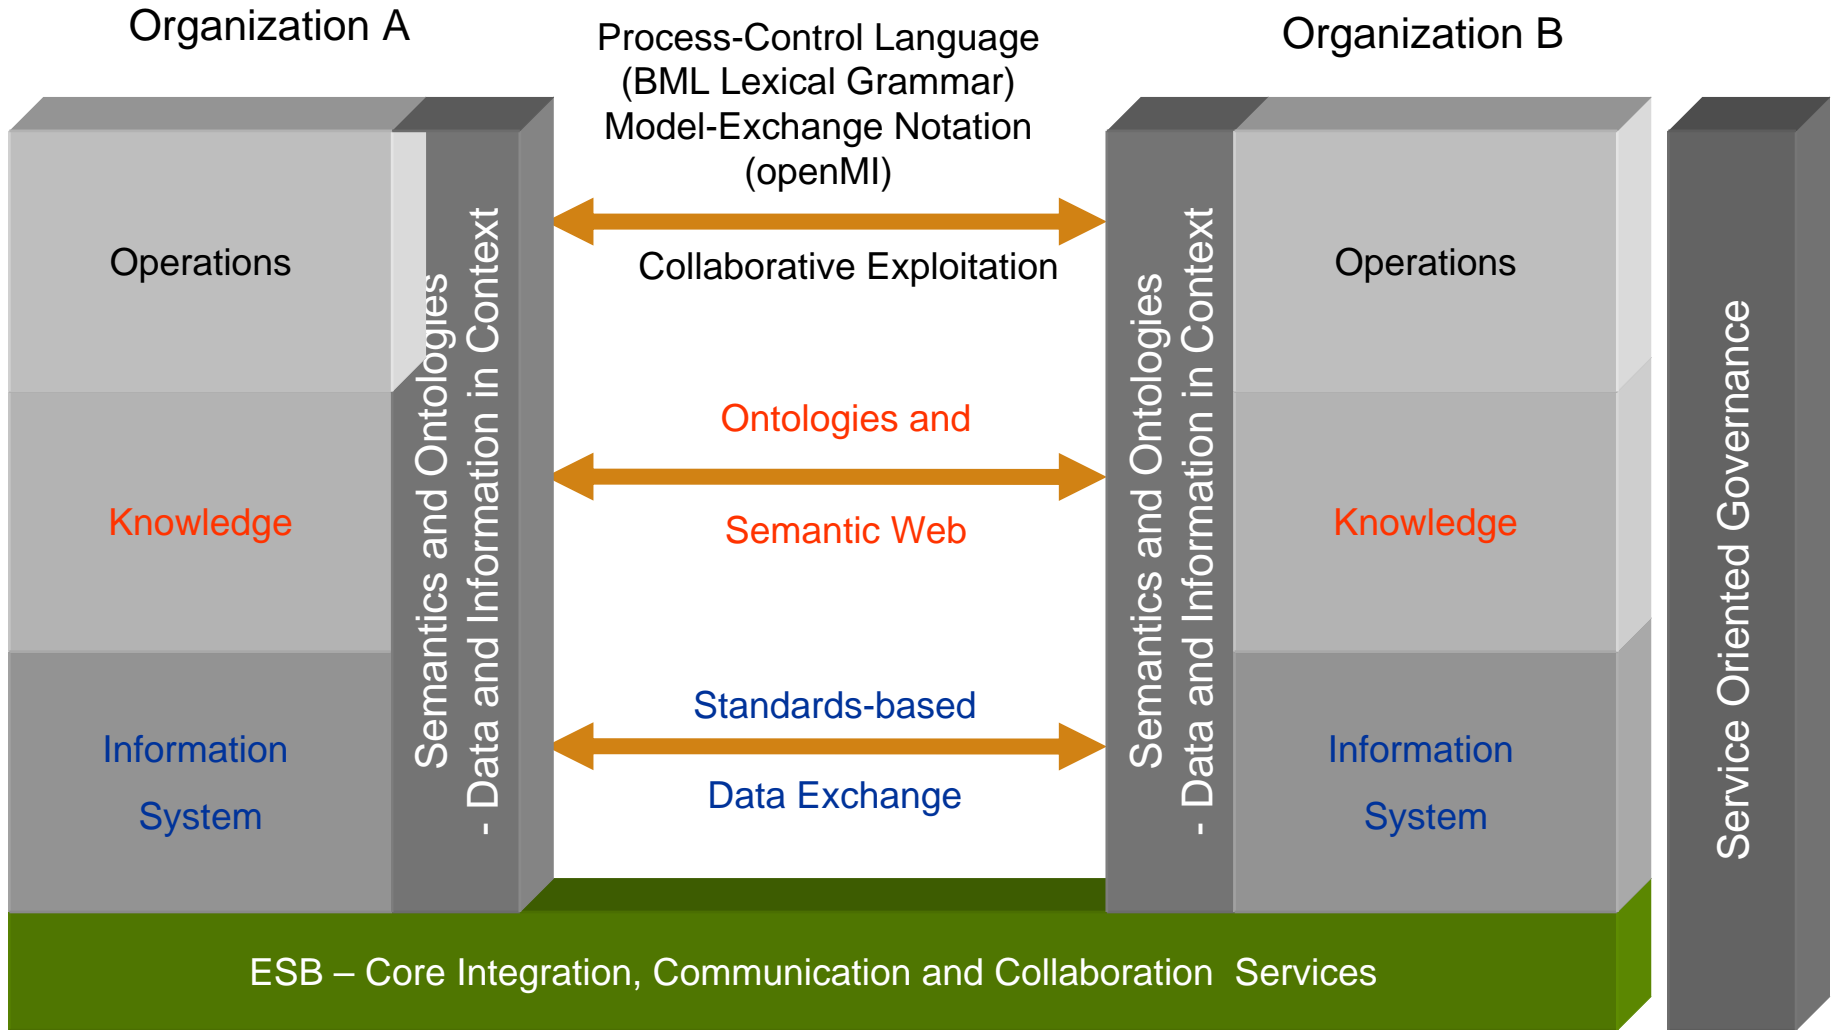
Organization A

Process-Control Language (BML Lexical Grammar) Model-Exchange Notation (openMI)

Organization B

Operations

Knowledge

Information System

Semantics and Ontologies - Data and Information in Context

Collaborative Exploitation

Ontologies and

Semantic Web

Standards-based

Data Exchange

Semantics and Ontologies - Data and Information in Context

Operations

Knowledge

Information System

Service Oriented Governance

ESB – Core Integration, Communication and Collaboration Services